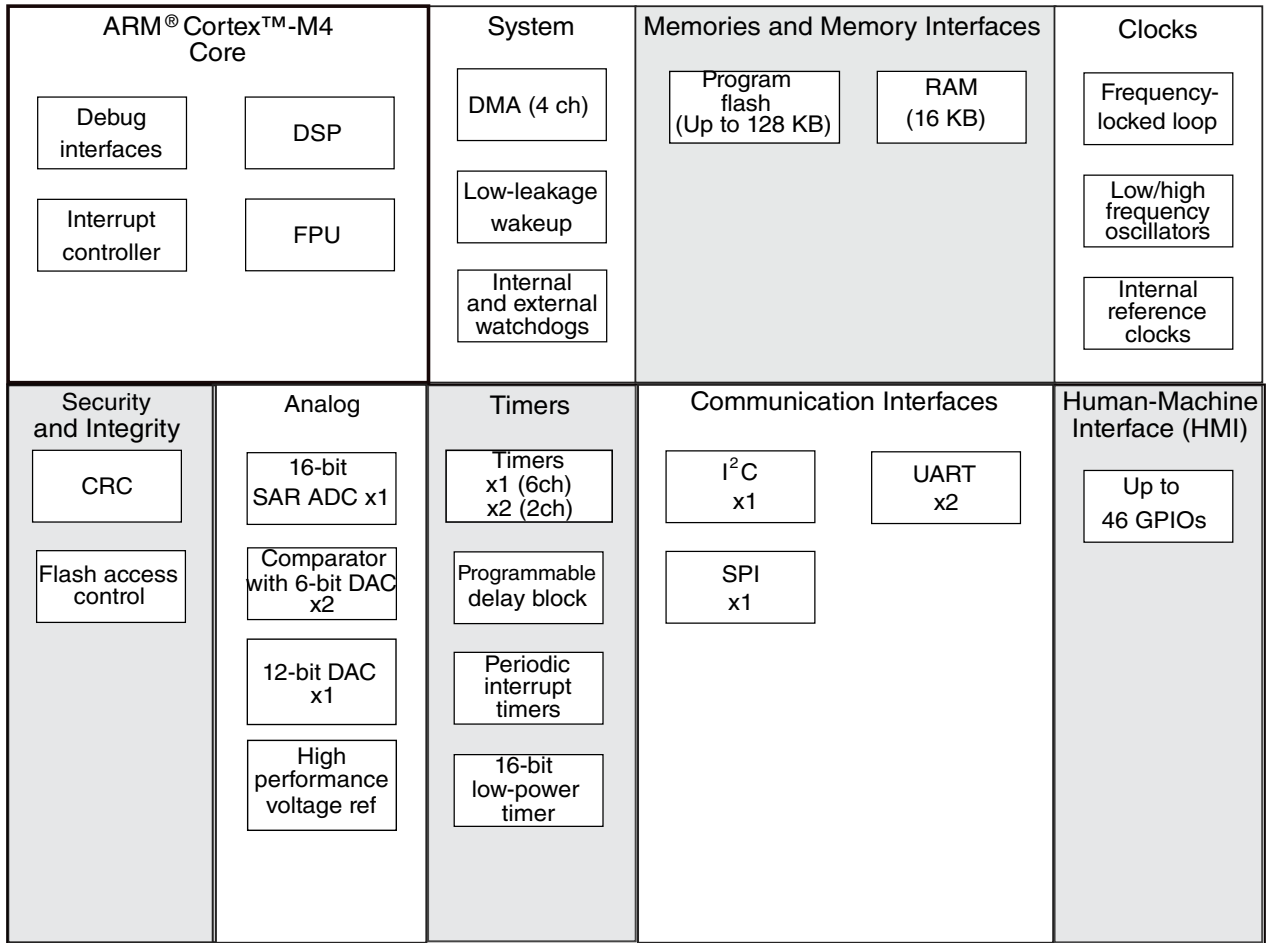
ARM® Cortex™-M4 Core

Debug interfaces

DSP

Interrupt controller

FPU

System

DMA (4 ch)

Low-leakage wakeup

Internal and external watchdogs

Memories and Memory Interfaces

Program flash (Up to 128 KB)

RAM (16 KB)

Clocks

Frequency-locked loop

Low/high frequency oscillators

Internal reference clocks

Security and Integrity

CRC

Flash access control

Analog

16-bit SAR ADC x1

Comparator with 6-bit DAC x2

12-bit DAC x1

High performance voltage ref

Timers

Timers x1 (6ch) x2 (2ch)

Programmable delay block

Periodic interrupt timers

16-bit low-power timer

Communication Interfaces

$I^2C$ x1

UART x2

SPI x1

Human-Machine Interface (HMI)

Up to 46 GPIOs